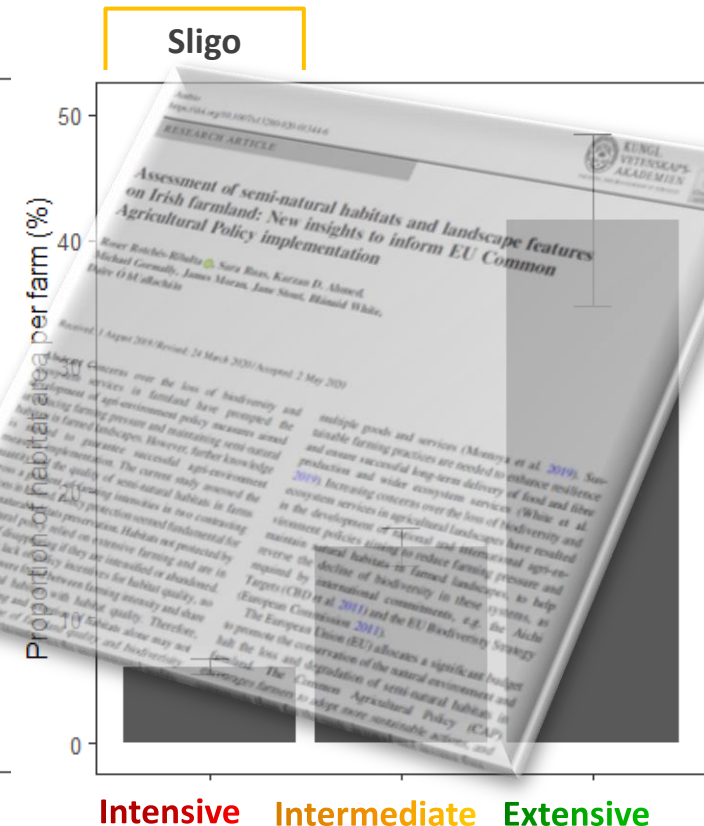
Sligo

50

40

20

10

0

Proportion of habitat area per farm (%)

RESEARCH ARTICLE

KUNGL. VETENSKAPS-AKADEMIEN

Assessment of semi-natural habitats and landscape features on Irish farmland: New insights to inform EU Common Agricultural Policy implementation

Received: 1 August 2019/Revised: 24 March 2020/Accepted: 2 May 2020

Intensive Intermediate Extensive